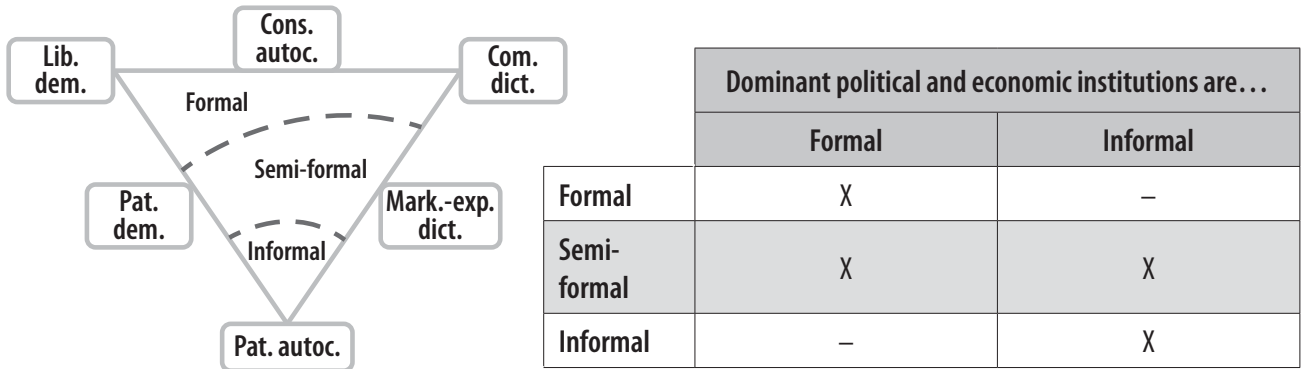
Cons. autoc.

Lib. dem.

Com. dict.

Formal

Semi-formal

Pat. dem.

Mark.-exp. dict.

Informal

Pat. autoc.

| | Dominant political and economic institutions are… | |
|---|---|---|
| | Formal | Informal |
| Formal | X | – |
| Semi-formal | X | X |
| Informal | – | X |